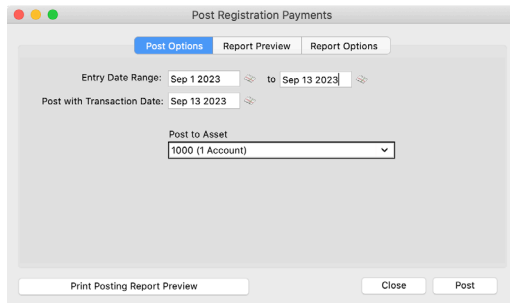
Post Registration Payments

Post Options
Report Preview
Report Options

Entry Date Range: Sep 1 2023 to Sep 13 2023

Post with Transaction Date: Sep 13 2023

Post to Asset
1000 (1 Account)

Print Posting Report Preview
Close
Post